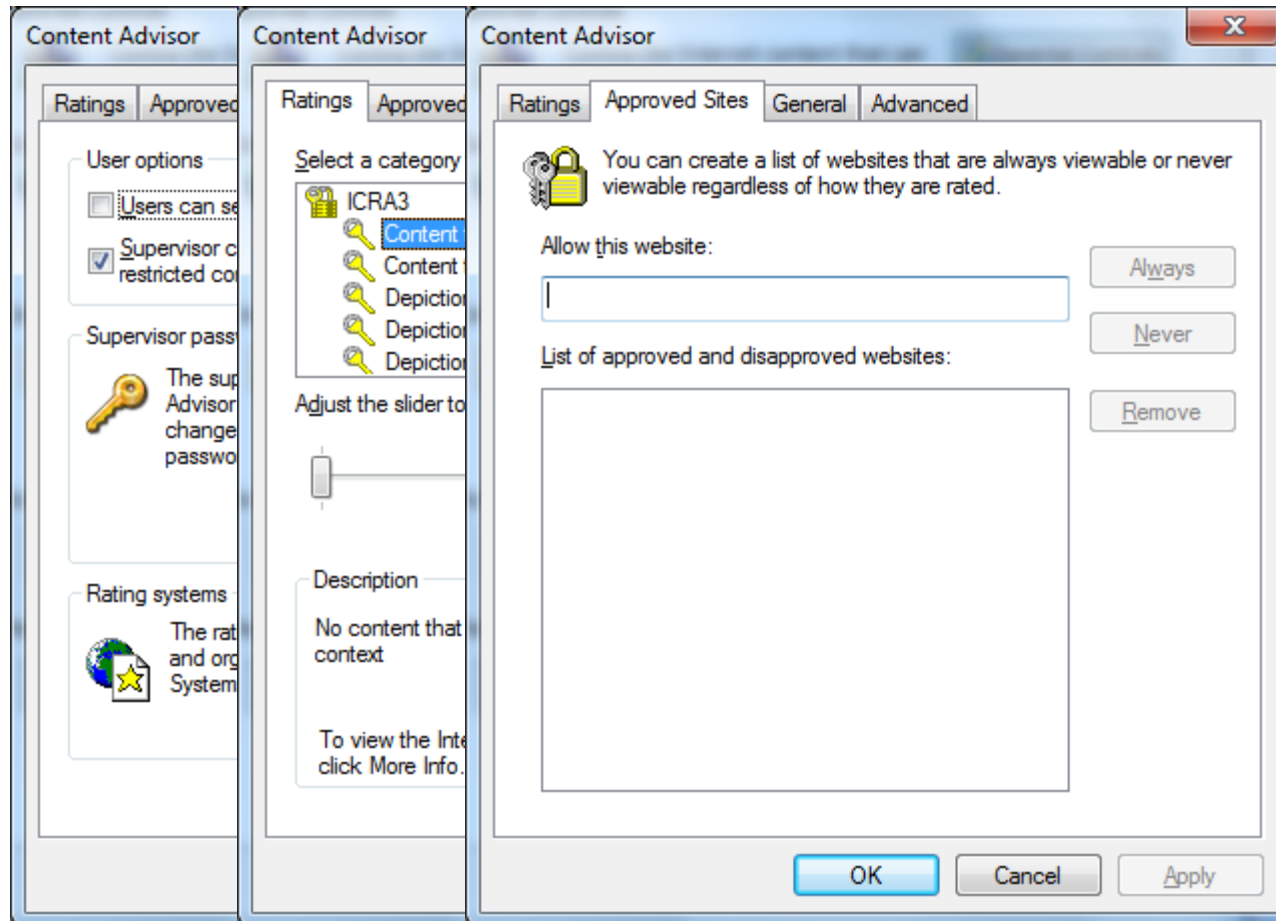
Content Advisor

Ratings | Approved

User options

Users can se

Supervisor c restricted co

Supervisor pass

The sup Advisor change passwo

Rating systems

The rat and org System

Content Advisor

Ratings | Approved

Select a category

ICRA3

Content

Content

Depiction

Depiction

Depiction

Adjust the slider to

Description

No content that context

To view the Inte click More Info.

Content Advisor

X

Ratings | Approved Sites | General | Advanced

You can create a list of websites that are always viewable or never viewable regardless of how they are rated.

Allow this website:

Always

Never

List of approved and disapproved websites:

Remove

OK | Cancel | Apply